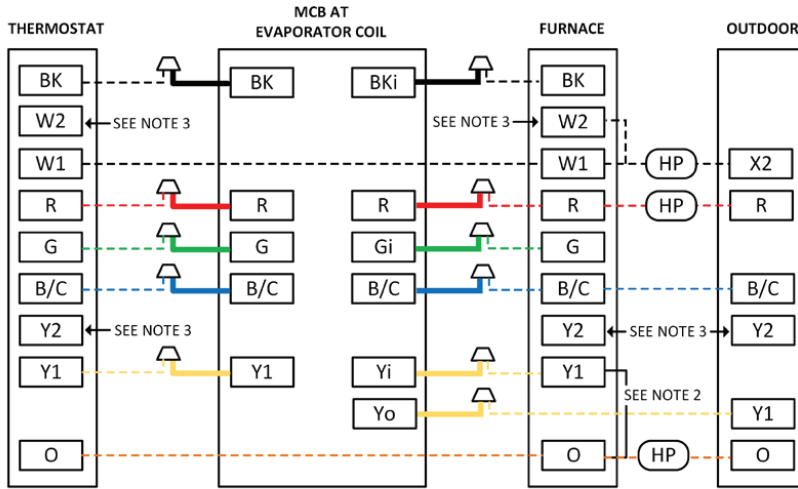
THERMOSTAT

MCB AT EVAPORATOR COIL

FURNACE

OUTDOOR

BK
W2
SEE NOTE 3
W1
R
G
B/C
Y2
SEE NOTE 3
Y1
O

BK
R
G
B/C
Y1

BKi
R
Gi
B/C
Yi
Yo

SEE NOTE 3
BK
W2
W1
R
G
B/C
Y2
SEE NOTE 3
Y1
SEE NOTE 2
O

HP
HP
HP

X2
R
B/C
Y2
Y1
O